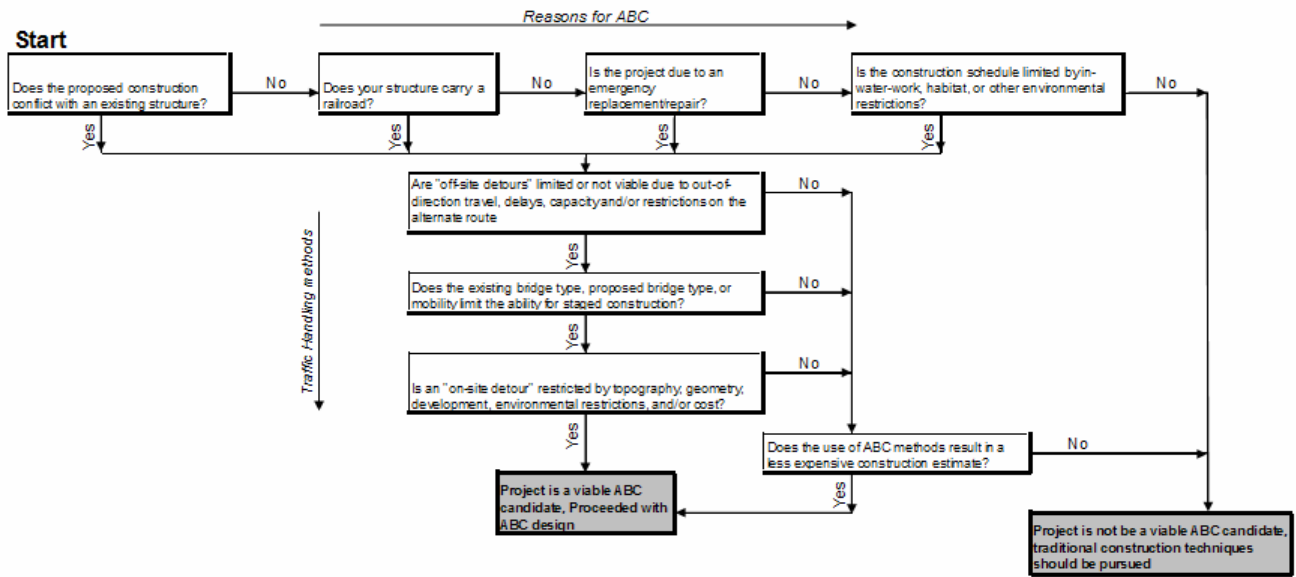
Reasons for ABC

Start

Does the proposed construction conflict with an existing structure?

No

Does your structure carry a railroad?

No

Is the project due to an emergency replacement/repair?

No

Is the construction schedule limited byin-water-work, habitat, or other environmental restrictions?

No

Yes

Yes

Yes

Yes

Are "off-site detours" limited or not viable due to out-of-direction travel, delays, capacityand/or restrictions on the alternate route

No

Traffic Handling methods

Yes

Does the existing bridge type, proposed bridge type, or mobility limit the ability for staged construction?

No

Yes

Is an "on-site detour" restricted by topography, geometry, development, environmental restrictions, and/or cost?

No

Yes

Does the use of ABC methods result in a less expensive construction estimate?

No

Yes

Project is a viable ABC candidate, Proceeded with ABC design

Project is not be a viable ABC candidate, traditional construction techniques should be pursued